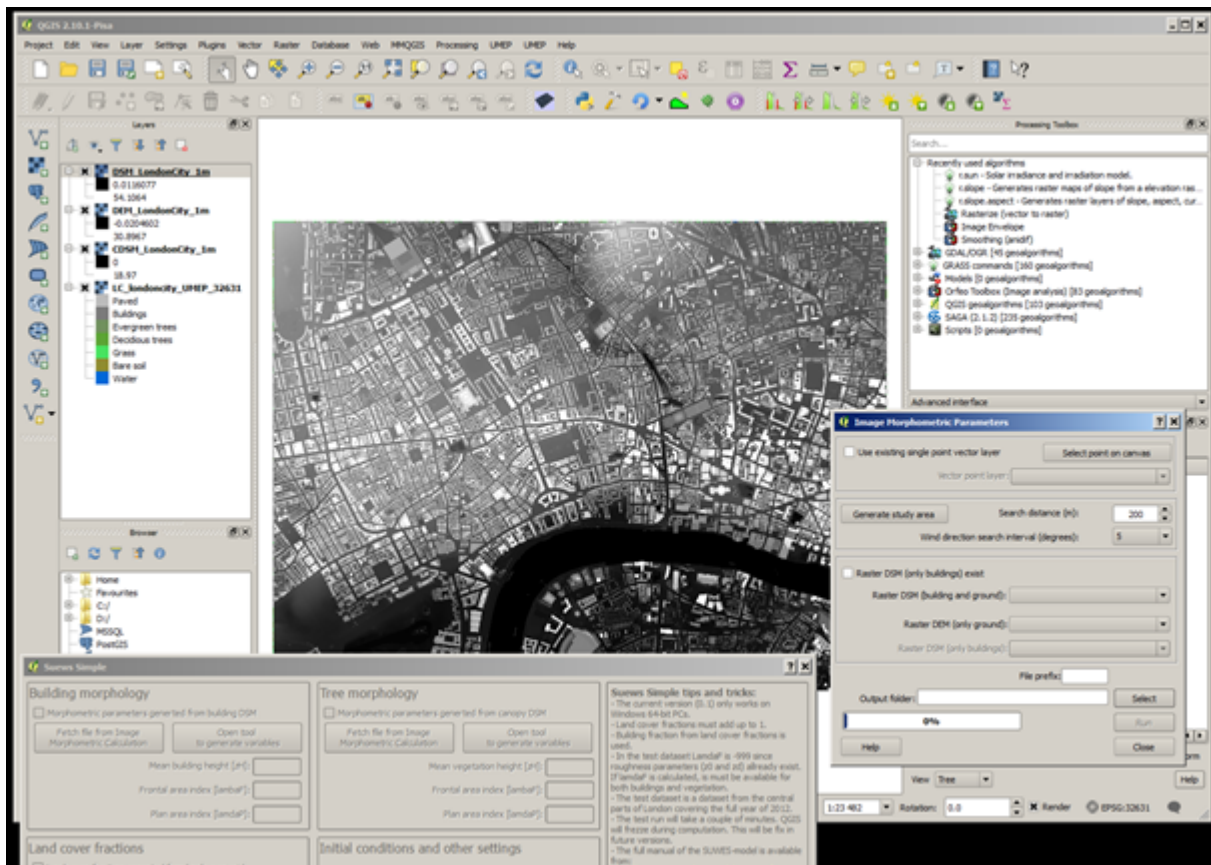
QGIS 2.10.1-Pisa

Project Edit View Layer Settings Plugins Vector Raster Database Web MMQGIS Processing UMEP UMEP Help

Layers

DSM_LondonCity_1m
0.0116077
54.1064
DEM_LondonCity_1m
-0.0204602
30.8967
CDSM_LondonCity_1m
0
18.97
LC_londoncity_UMEP_32631
Paved
Buildings
Evergreen trees
Decidious trees
Grass
Bare soil
Water

Browser

Home
Favourites
C:/
D:/
MSSQL
PostGIS

Processing Toolbox

Search...

Recently used algorithms
r.sun - Solar irradiance and irradiation model.
r.slope - Generates raster maps of slope from a elevation ras...
r.slope.aspect - Generates raster layers of slope, aspect, cur...
Rasterize (vector to raster)
Image Envelope
Smoothing (anidif)
GDAL/OGR [45 geoalgorithms]
GRASS commands [160 geoalgorithms]
Models [0 geoalgorithms]
Orfeo Toolbox (Image analysis) [83 geoalgorithms]
QGIS geoalgorithms [103 geoalgorithms]
SAGA (2.1.2) [235 geoalgorithms]
Scripts [0 geoalgorithms]

Advanced interface

Image Morphometric Parameters

Use existing single point vector layer
Select point on canvas
Vector point layer:
Generate study area
Search distance (m):
200
Wind direction search interval (degrees):
5
Raster DSM (only buildings) exist
Raster DSM (building and ground):
Raster DEM (only ground):
Raster DSM (only buildings):
File prefix:
Output folder:
Select
0%
Run
Help
Close

View Tree
Help

1:23 482 Rotation: 0.0 Render EPSG:32631

Suews Simple

Building morphology
Morphometric parameters generated from building DSM
Fetch file from Image Morphometric Calculation
Open tool to generate variables
Mean building height [zH]:
Frontal area index [lambaF]:
Plan area index [lamdaP]:

Tree morphology
Morphometric parameters generated from canopy DSM
Fetch file from Image Morphometric Calculation
Open tool to generate variables
Mean vegetation height [zH]:
Frontal area index [lambaF]:
Plan area index [lamdaP]:

Suews Simple tips and tricks:
- The current version (0.1) only works on Windows 64-bit PCs.
- Land cover fractions must add up to 1.
- Building fraction from land cover fractions is used.
- In the test dataset lamdaF is -999 since roughness parameters (z0 and zd) already exist. If lamdaF is calculated, is must be available for both buildings and vegetation.
- The test dataset is a dataset from the central parts of London covering the full year of 2012.
- The test run will take a couple of minutes. QGIS will freeze during computation. This will be fix in future versions.
- The full manual of the SUWES-model is available from:

Land cover fractions

Initial conditions and other settings